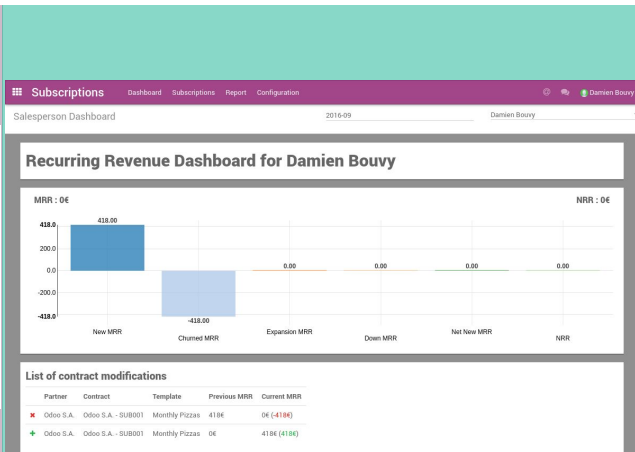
Subscriptions Dashboard Subscriptions Report Configuration Damien Bouvy

Salesperson Dashboard 2016-09 Damien Bouvy

Recurring Revenue Dashboard for Damien Bouvy

MRR : 0€

NRR : 0€

418.0
200.0
0.0
-200.0
-418.0

418.00
-418.00
0.00
0.00
0.00
0.00

New MRR
Churned MRR
Expansion MRR
Down MRR
Net New MRR
NRR

List of contract modifications

| | Partner | Contract | Template | Previous MRR | Current MRR |
|---|---|---|---|---|---|
| ✖ | Odoo S.A. | Odoo S.A. - SUB001 | Monthly Pizzas | 418€ | 0€ (-418€) |
| + | Odoo S.A. | Odoo S.A. - SUB001 | Monthly Pizzas | 0€ | 418€ (418€) |